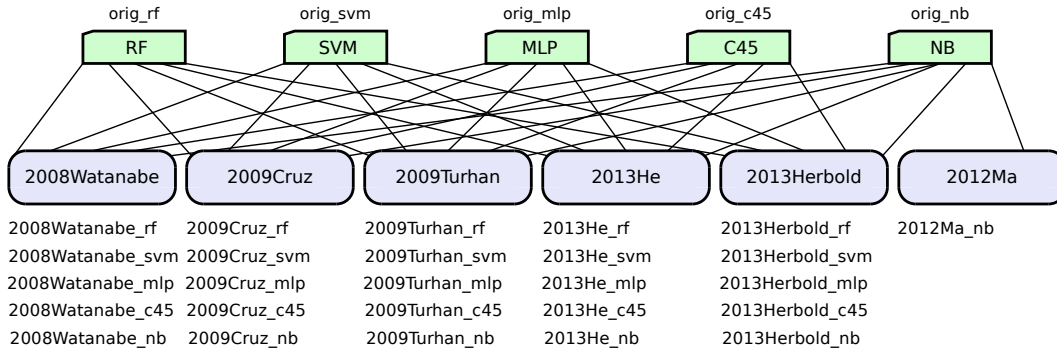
orig_rf
RF

orig_svm
SVM

orig_mlp
MLP

orig_c45
C45

orig_nb
NB

2008Watanabe
2009Cruz
2009Turhan
2013He
2013Herbold
2012Ma

2008Watanabe_rf
2008Watanabe_svm
2008Watanabe_mlp
2008Watanabe_c45
2008Watanabe_nb

2009Cruz_rf
2009Cruz_svm
2009Cruz_mlp
2009Cruz_c45
2009Cruz_nb

2009Turhan_rf
2009Turhan_svm
2009Turhan_mlp
2009Turhan_c45
2009Turhan_nb

2013He_rf
2013He_svm
2013He_mlp
2013He_c45
2013He_nb

2013Herbold_rf
2013Herbold_svm
2013Herbold_mlp
2013Herbold_c45
2013Herbold_nb

2012Ma_nb